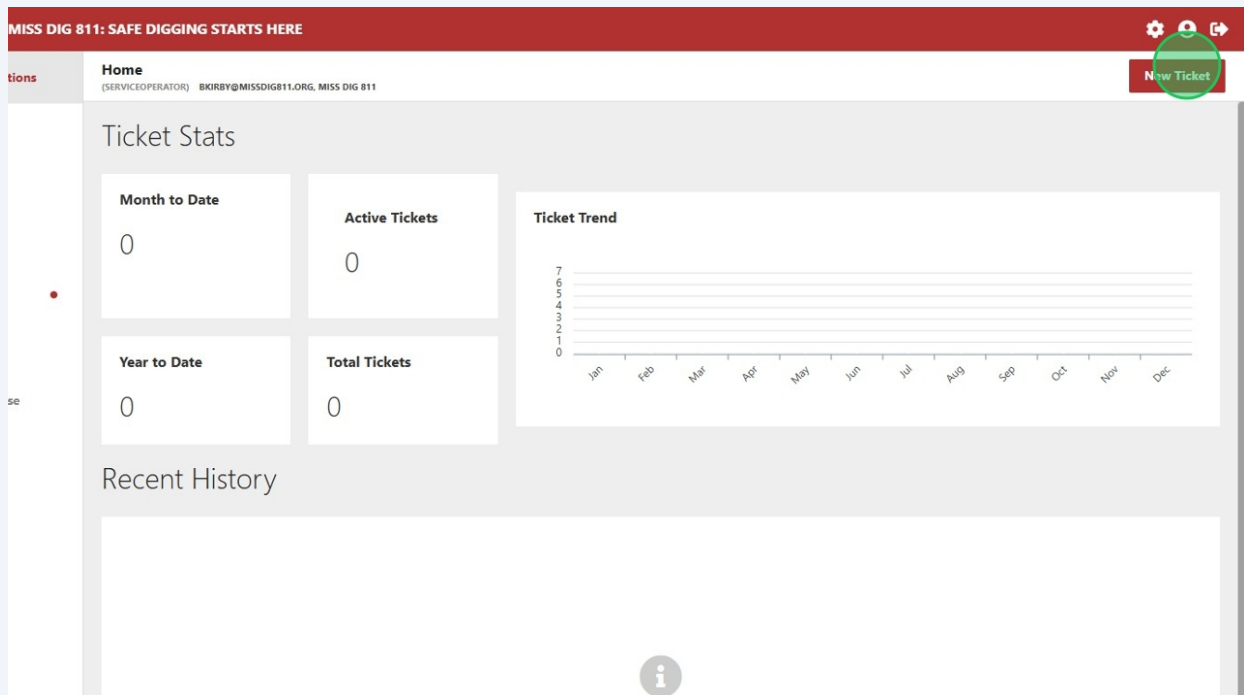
MISS DIG 811: SAFE DIGGING STARTS HERE

tions

Home
(SERVICEOPERATOR) BKIRBY@MISSDIG811.ORG, MISS DIG 811

New Ticket

se

Ticket Stats

Month to Date
0

Active Tickets
0

Year to Date
0

Total Tickets
0

Ticket Trend

7
6
5
4
3
2
1
0

Jan Feb Mar Apr May Jun Jul Aug Sep Oct Nov Dec

Recent History